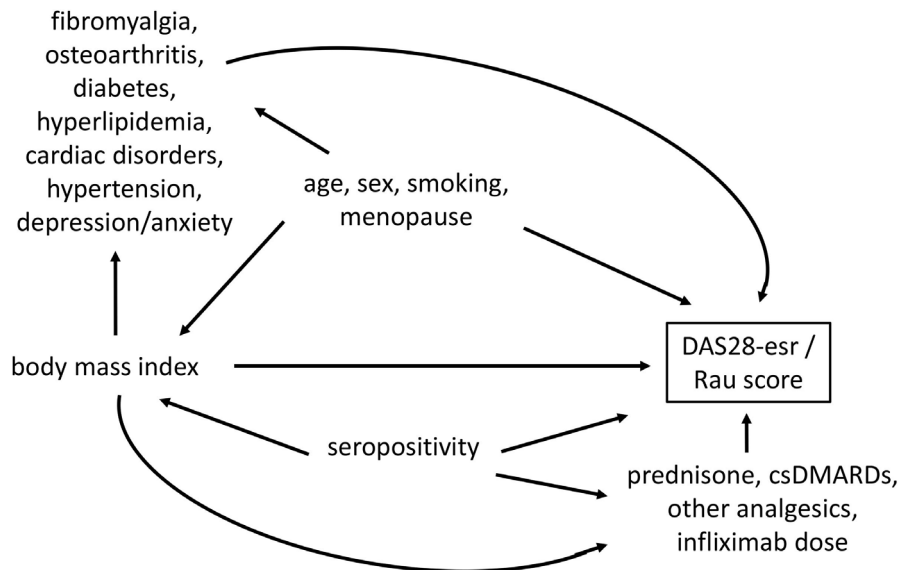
fibromyalgia, osteoarthritis, diabetes, hyperlipidemia, cardiac disorders, hypertension, depression/anxiety

age, sex, smoking, menopause

body mass index

DAS28-esr / Rau score

seropositivity

prednisone, csDMARDs, other analgesics, infliximab dose